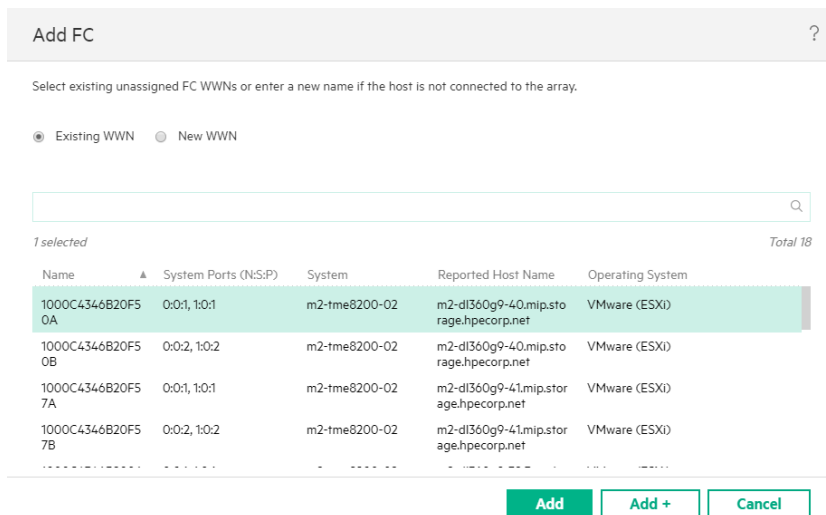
Add FC

?

Select existing unassigned FC WWNs or enter a new name if the host is not connected to the array.

Existing WWN New WWN

1 selected

Total 18

| Name ▲ | System Ports (N:S:P) | System | Reported Host Name | Operating System |
|---|---|---|---|---|
| 1000C4346B20F50A | 0:0:1, 1:0:1 | m2-tme8200-02 | m2-dl360g9-40.mip.storage.hpecorp.net | VMware (ESXi) |
| 1000C4346B20F50B | 0:0:2, 1:0:2 | m2-tme8200-02 | m2-dl360g9-40.mip.storage.hpecorp.net | VMware (ESXi) |
| 1000C4346B20F57A | 0:0:1, 1:0:1 | m2-tme8200-02 | m2-dl360g9-41.mip.storage.hpecorp.net | VMware (ESXi) |
| 1000C4346B20F57B | 0:0:2, 1:0:2 | m2-tme8200-02 | m2-dl360g9-41.mip.storage.hpecorp.net | VMware (ESXi) |
| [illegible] | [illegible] | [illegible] | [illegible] | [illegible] |

Add Add + Cancel